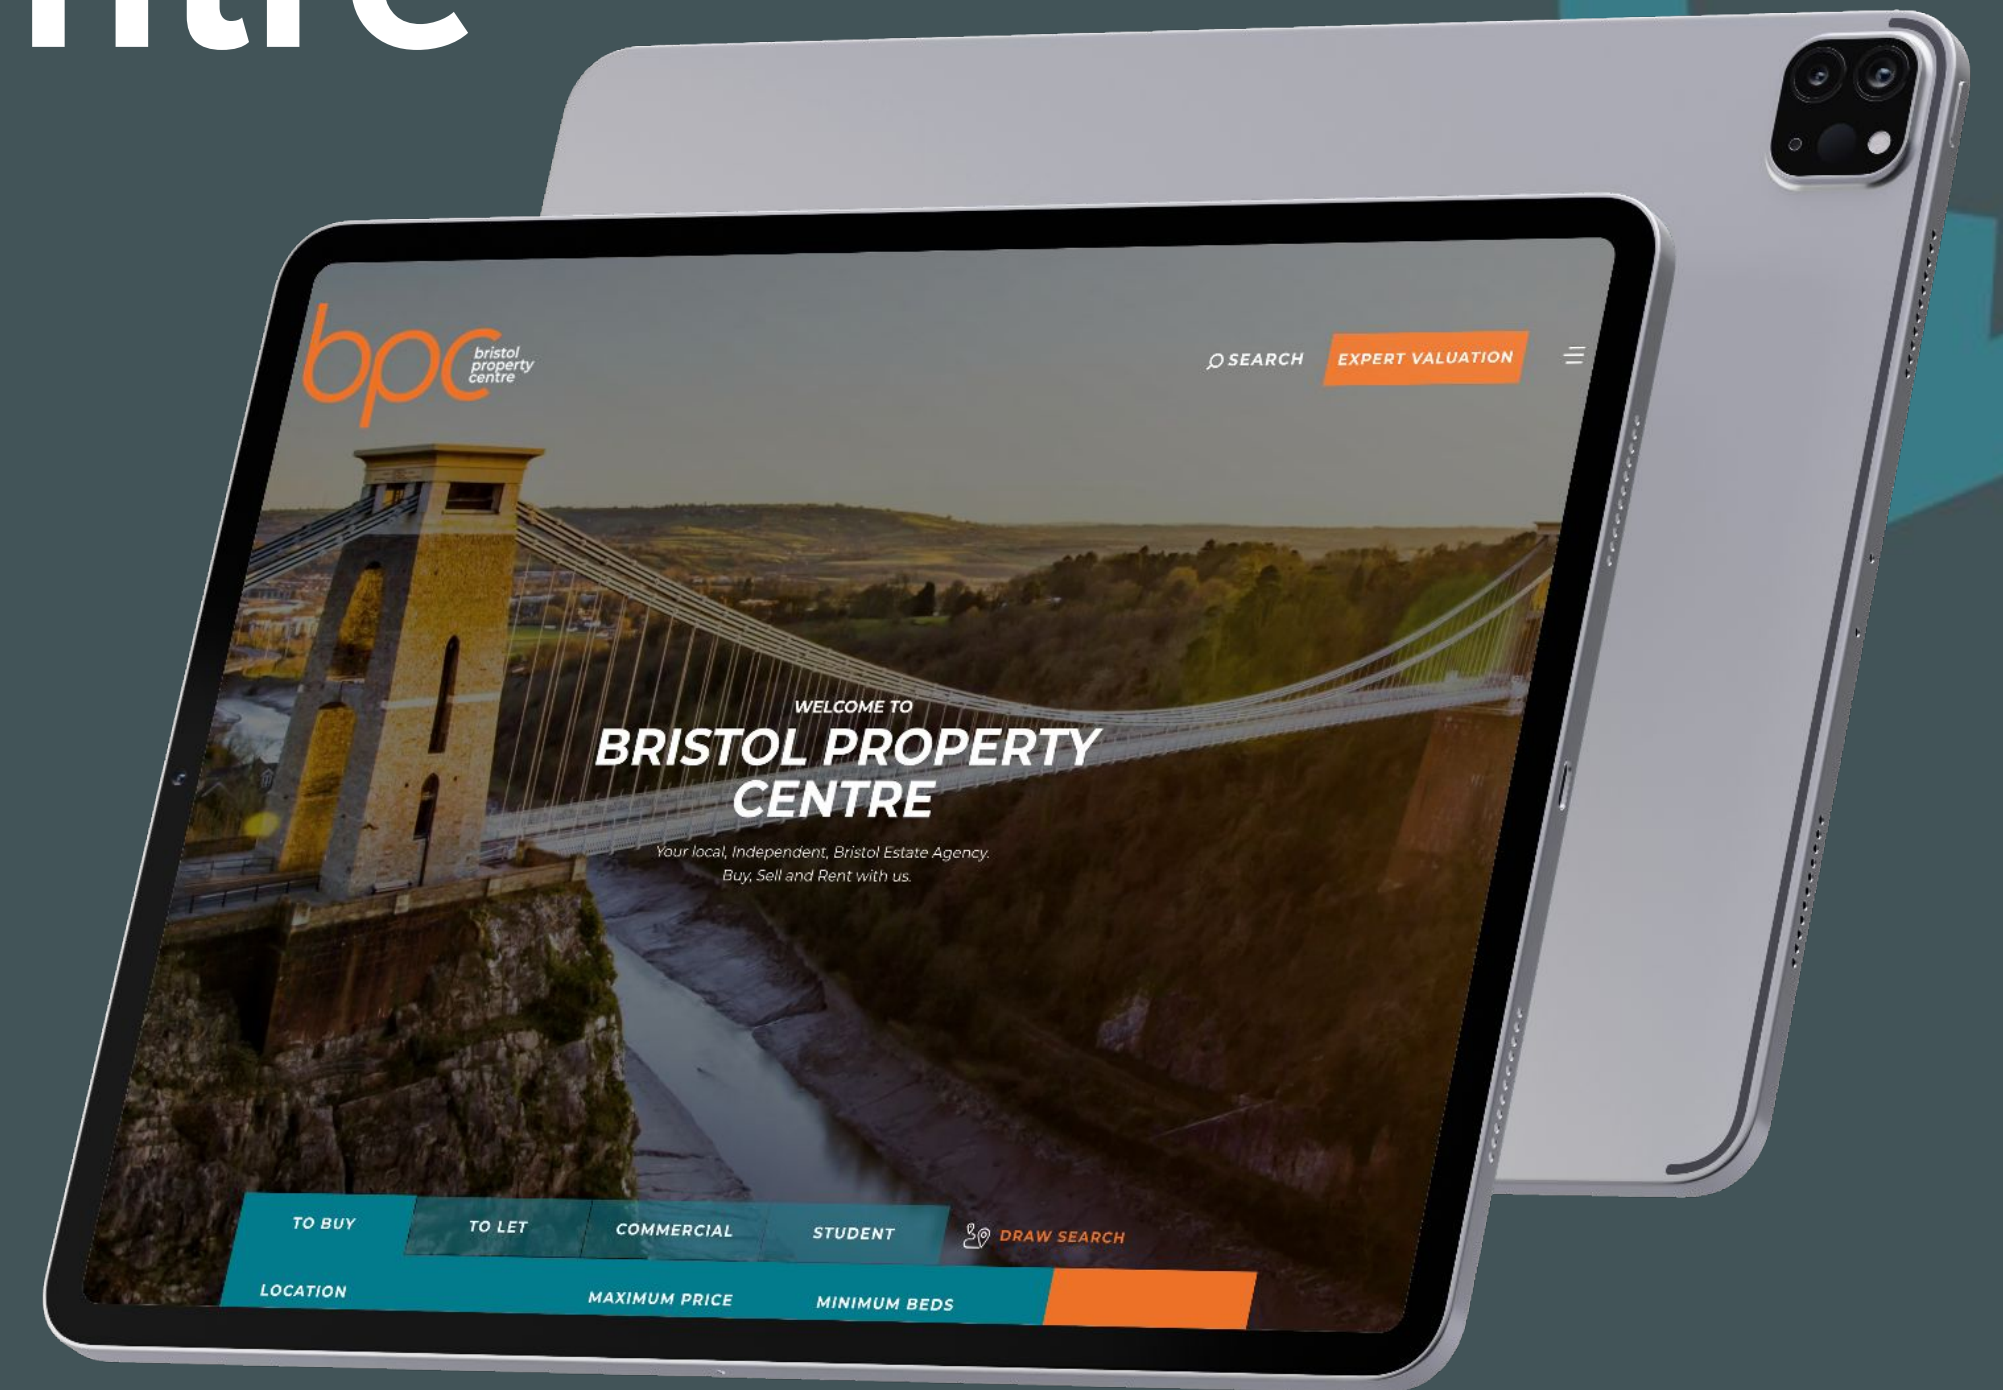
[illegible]ntre

bpc bristol property centre

SEARCH

EXPERT VALUATION

WELCOME TO

BRISTOL PROPERTY CENTRE

Your local, Independent, Bristol Estate Agency. Buy, Sell and Rent with us.

TO BUY

TO LET

COMMERCIAL

STUDENT

DRAW SEARCH

LOCATION

MAXIMUM PRICE

MINIMUM BEDS